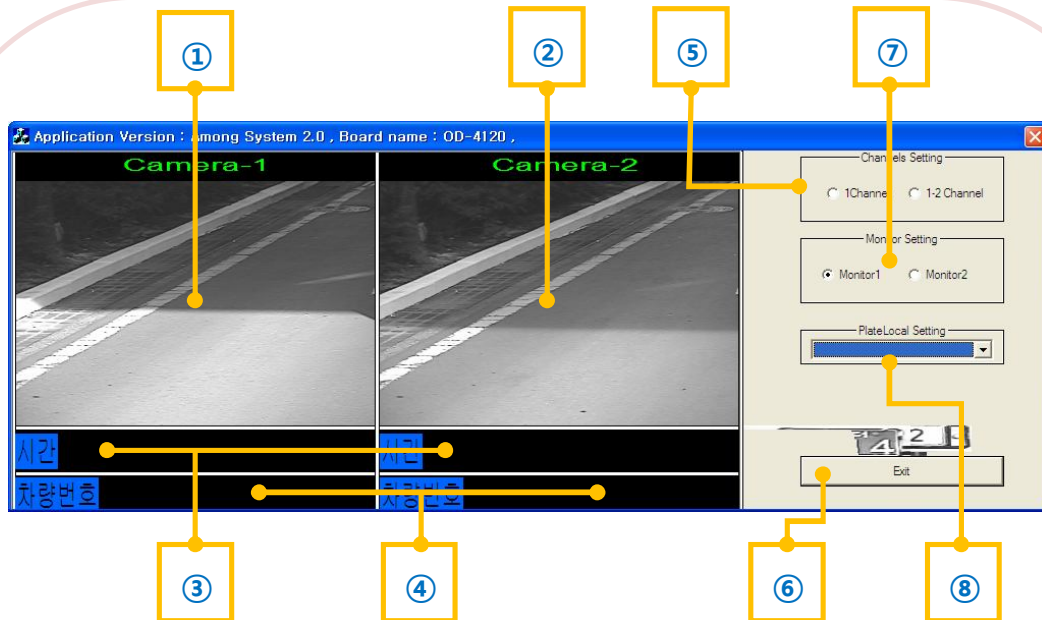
①

②

⑤

⑦

Application Version : among System 2.0 , Board name : OD-4120 ,

Camera-1

Camera-2

Channels Setting

1Channel

1-2 Channel

Monitor Setting

Monitor1

Monitor2

PlateLocal Setting

시간

시간

차량번호

차량번호

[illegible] 2 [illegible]

Exit

③

④

⑥

⑧